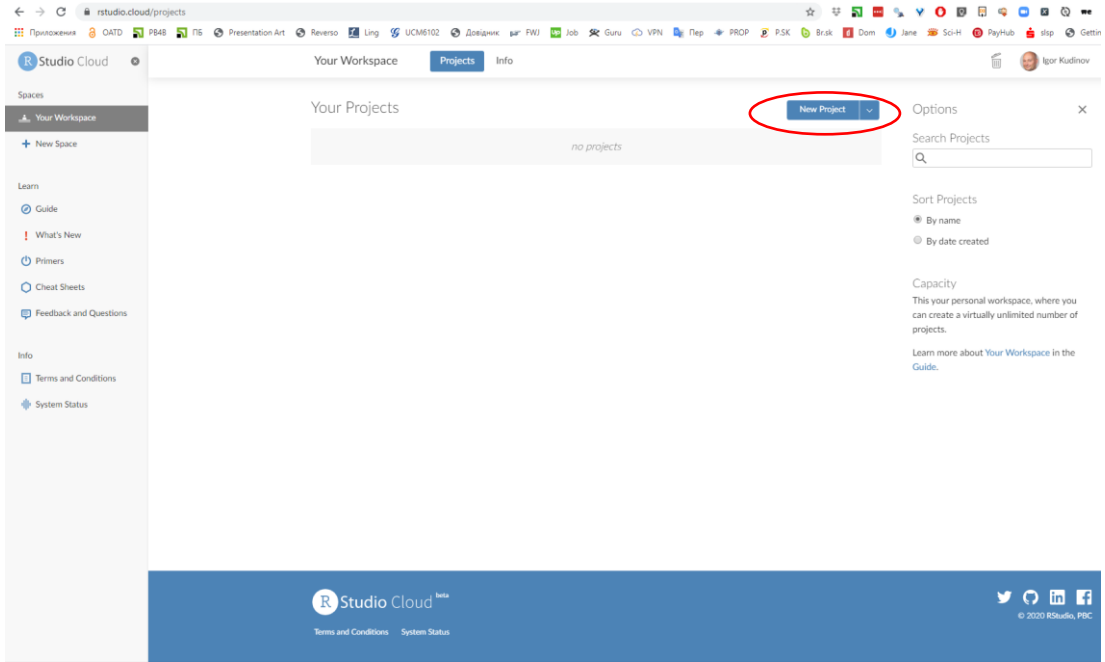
rstudio.cloud/projects

Приложения OATD PB4B ПБ Presentation Art Reverso Ling UCM6102 Довідник FWJ Job Guru VPN Пер PROP P.SK Br.sk Dom Jane Sci-H PayHub slsp Gettin

R Studio Cloud

Your Workspace Projects Info

Igor Kudinov

Spaces

Your Workspace

+ New Space

Learn

Guide

! What's New

Primers

Cheat Sheets

Feedback and Questions

Info

Terms and Conditions

System Status

Your Projects

New Project

no projects

Options

Search Projects

Sort Projects

By name

By date created

Capacity

This your personal workspace, where you can create a virtually unlimited number of projects.

Learn more about Your Workspace in the Guide.

R Studio Cloud beta

Terms and Conditions System Status

© 2020 RStudio, PBC